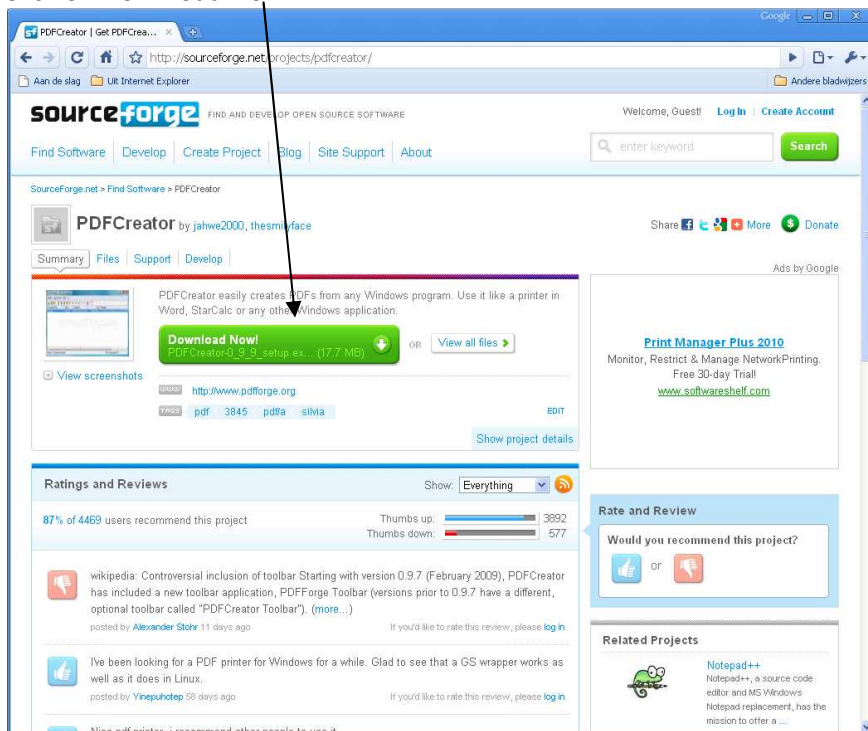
PDFCreator | Get PDFCrea... ×

Google

http://sourceforge.net/projects/pdfcreator/

Aan de slag   Uit Internet Explorer   Andere bladwijzers

sourceforge FIND AND DEVELOP OPEN SOURCE SOFTWARE

Welcome, Guest! Log In | Create Account

Find Software | Develop | Create Project | Blog | Site Support | About

enter keyword   Search

SourceForge.net > Find Software > PDFCreator

PDFCreator by jahwe2000, thesmilyface

Share More Donate

Summary Files Support Develop

Ads by Google

PDFCreator easily creates PDFs from any Windows program. Use it like a printer in Word, StarCalc or any other Windows application.

Download Now!
PDFCreator-0_9_9_setup.ex... (17.7 MB)

OR View all files

View screenshots

URL http://www.pdfforge.org

TAGS pdf 3845 pdf/a silvia

EDIT

Show project details

Print Manager Plus 2010
Monitor, Restrict & Manage NetworkPrinting.
Free 30-day Trial!
www.softwareshelf.com

Ratings and Reviews

Show: Everything

87% of 4469 users recommend this project

Thumbs up: 3892
Thumbs down: 577

Rate and Review

Would you recommend this project?

or

wikipedia: Controversial inclusion of toolbar Starting with version 0.9.7 (February 2009), PDFCreator has included a new toolbar application, PDFForge Toolbar (versions prior to 0.9.7 have a different, optional toolbar called "PDFCreator Toolbar"). (more...)

posted by Alexander Stohr 11 days ago   If you'd like to rate this review, please log in.

I've been looking for a PDF printer for Windows for a while. Glad to see that a GS wrapper works as well as it does in Linux.

posted by Yinepuhotep 58 days ago   If you'd like to rate this review, please log in.

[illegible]

Related Projects

Notepad++
Notepad++, a source code editor and MS Windows Notepad replacement, has the mission to offer a ...